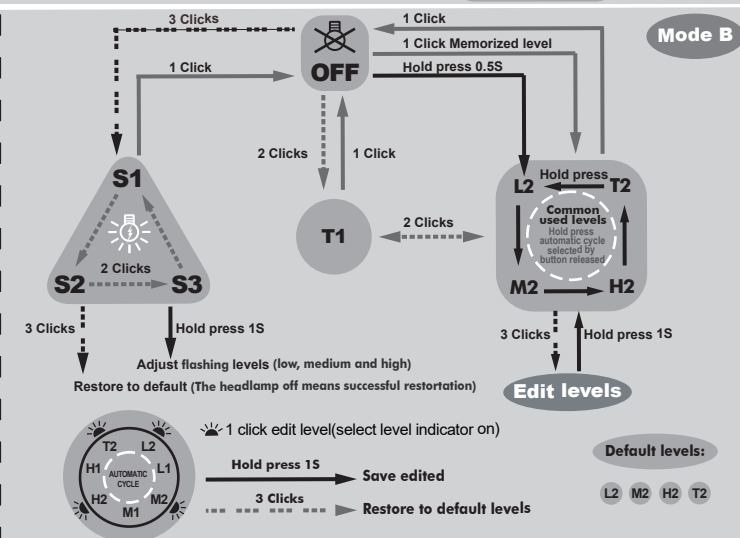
Mode B

3 Clicks

1 Click

1 Click Memorized level

1 Click

OFF

Hold press 0.5S

2 Clicks

1 Click

S1

S2

2 Clicks

S3

T1

2 Clicks

L2

Hold press

T2

Common used levels

Hold press automatic cycle selected by button released

M2

H2

3 Clicks

Hold press 1S

3 Clicks

Hold press 1S

Adjust flashing levels (low, medium and high)

Restore to default (The headlamp off means successful restortation)

Edit levels

1 click edit level(select level indicator on)

T2 L2 H1 L1 H2 M2 M1

AUTOMATIC CYCLE

Hold press 1S

Save edited

3 Clicks

Restore to default levels

Default levels:

L2 M2 H2 T2